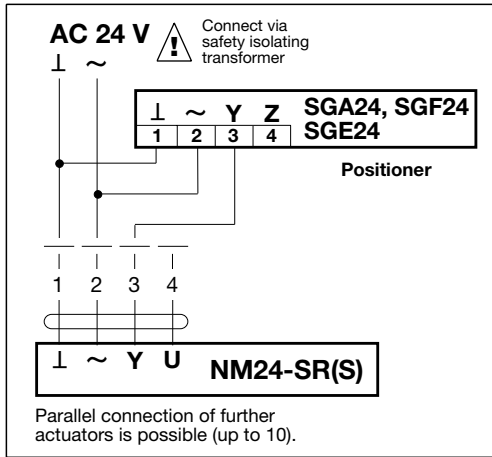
AC 24 V
! Connect via safety isolating transformer
⊥ ~

| ⊥ | ~ | Y | Z |
|---|---|---|---|
| 1 | 2 | 3 | 4 |

SGA24, SGF24
SGE24

Positioner

1 2 3 4

⊥ ~ Y U NM24-SR(S)

Parallel connection of further actuators is possible (up to 10).